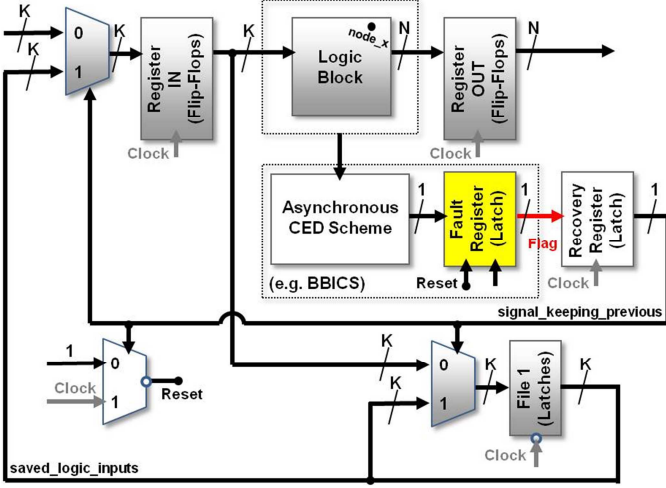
K
K
0
1
K
Register IN (Flip-Flops)
Clock
K
Logic Block
node_x
N
Register OUT (Flip-Flops)
Clock
N
Asynchronous CED Scheme
(e.g. BBICS)
1
Fault Register (Latch)
Reset
1
Flag
Recovery Register (Latch)
Clock
1
signal_keeping_previous
1
0
Clock
1
Reset
K
K
0
1
K
File 1 (Latches)
K
Clock
saved_logic_inputs